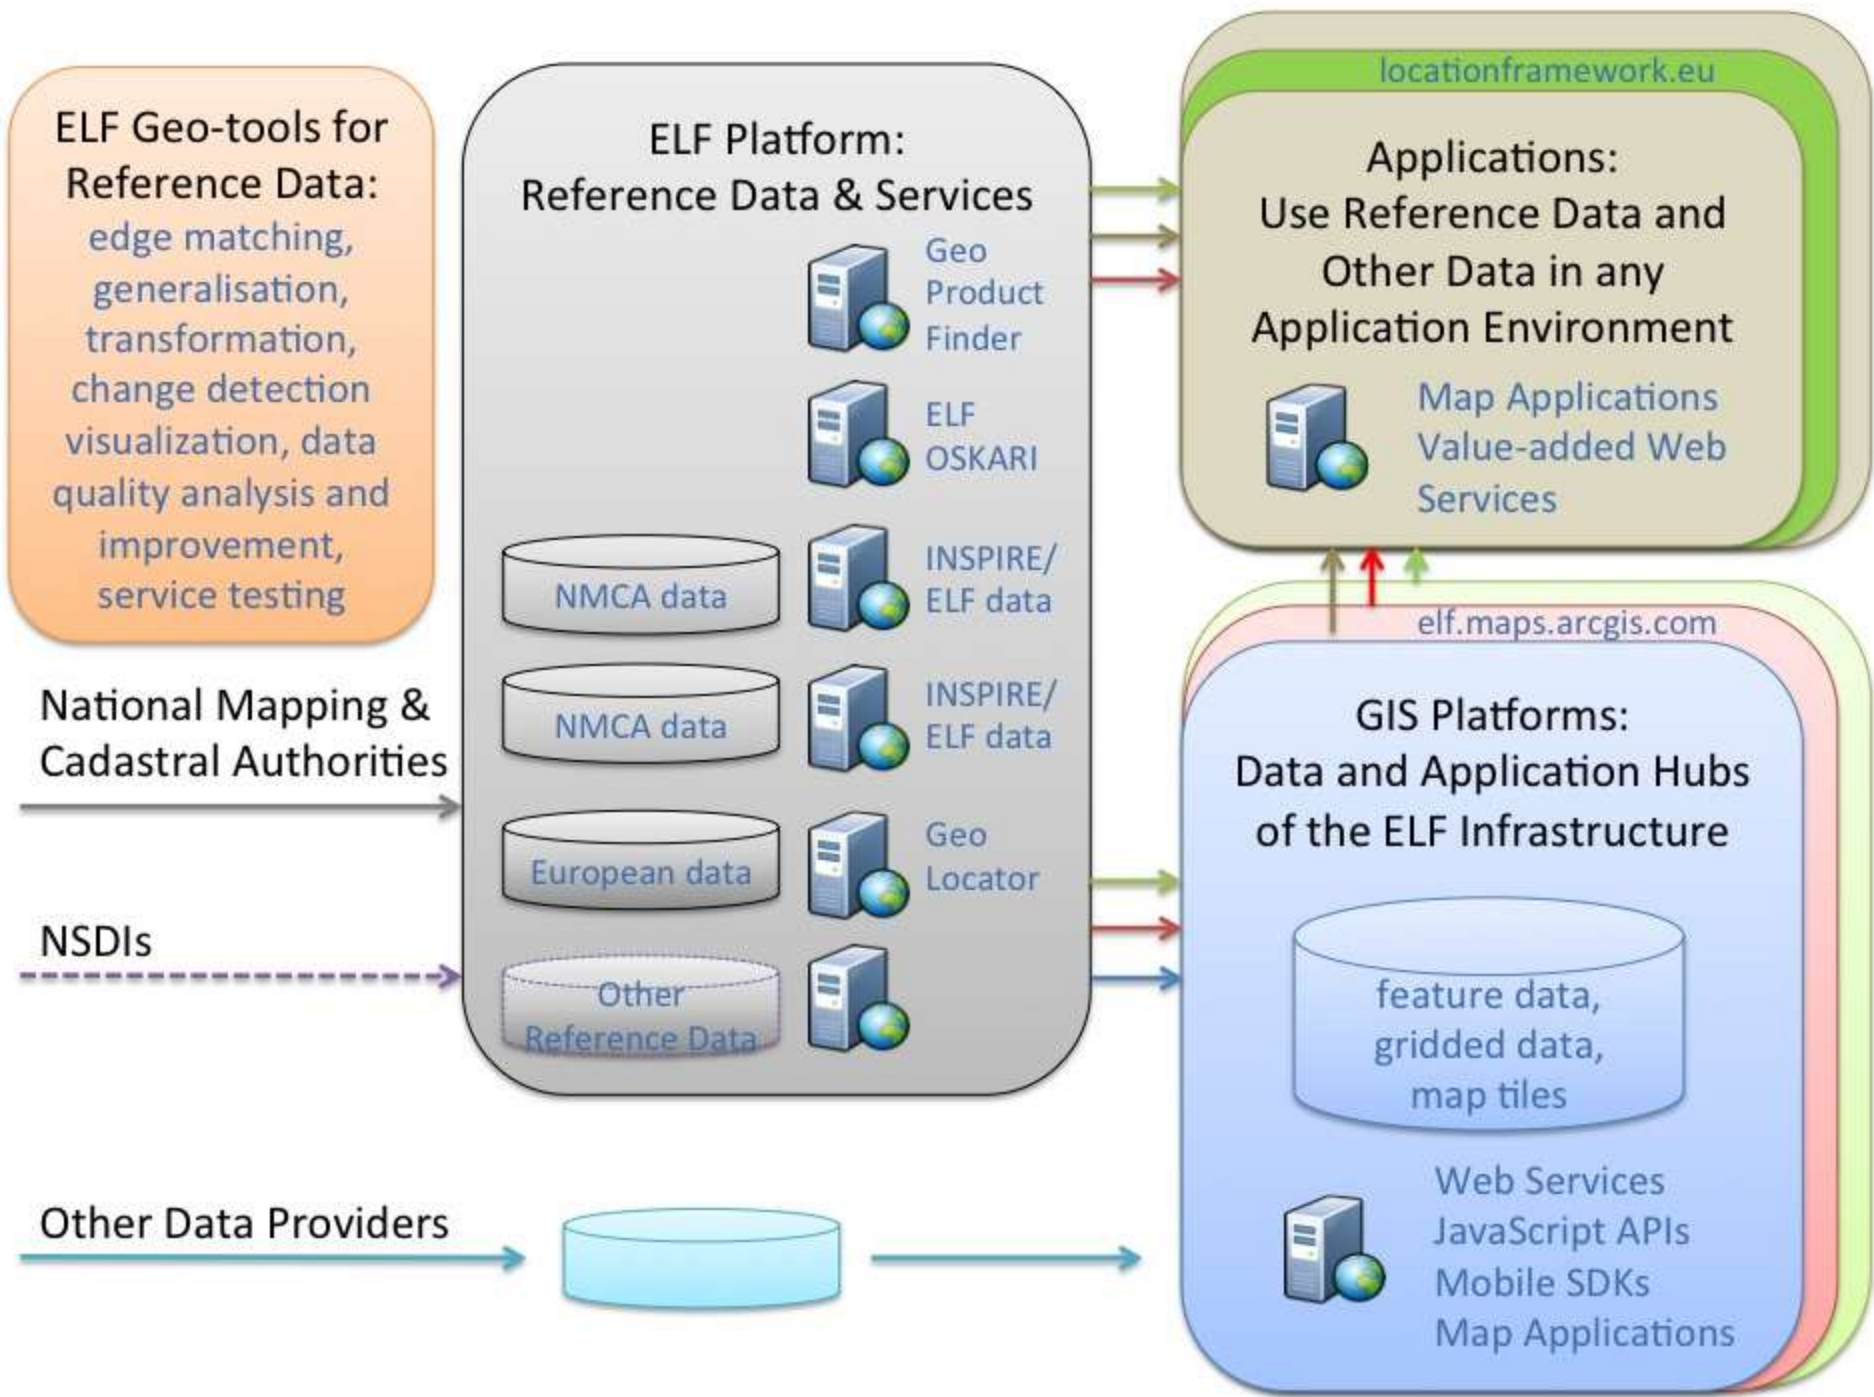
ELF Geo-tools for Reference Data:
edge matching, generalisation, transformation, change detection visualization, data quality analysis and improvement, service testing

National Mapping & Cadastral Authorities

NSDIs

Other Data Providers

ELF Platform:
Reference Data & Services

Geo Product Finder

ELF OSKARI

NMCA data

INSPIRE/ ELF data

NMCA data

INSPIRE/ ELF data

European data

Geo Locator

Other Reference Data

locationframework.eu

Applications:
Use Reference Data and Other Data in any Application Environment

Map Applications
Value-added Web Services

elf.maps.arcgis.com

GIS Platforms:
Data and Application Hubs of the ELF Infrastructure

feature data, gridded data, map tiles

Web Services
JavaScript APIs
Mobile SDKs
Map Applications